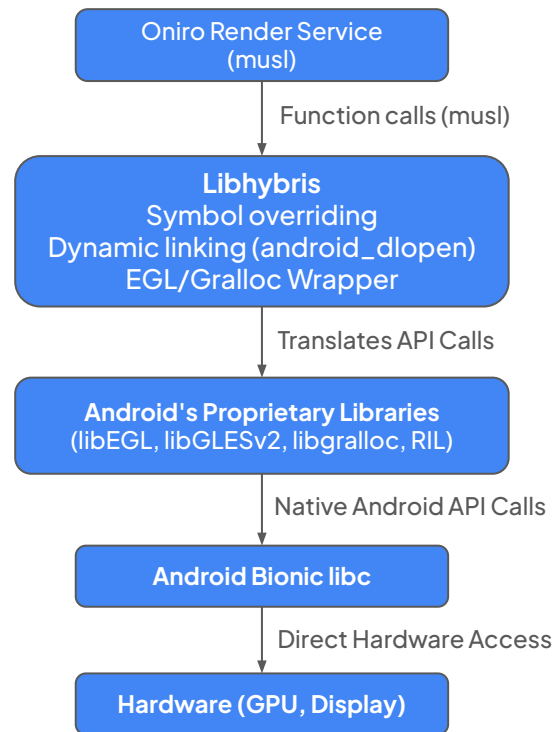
Oniro Render Service
(musl)

Function calls (musl)

Libhybris
Symbol overriding
Dynamic linking (android_dlopen)
EGL/Gralloc Wrapper

Translates API Calls

Android's Proprietary Libraries
(libEGL, libGLESv2, libgralloc, RIL)

Native Android API Calls

Android Bionic libc

Direct Hardware Access

Hardware (GPU, Display)